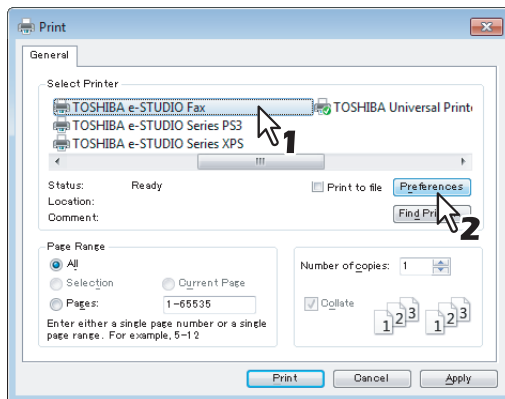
Print

General

Select Printer

TOSHIBA e-STUDIO Fax
TOSHIBA Universal Print
TOSHIBA e-STUDIO Series PS3
TOSHIBA e-STUDIO Series XPS

1

Status: Ready
Location:
Comment:

Print to file
Preferences
Find Pri

2

Page Range
All
Selection
Current Page
Pages: 1-65535
Enter either a single page number or a single page range. For example, 5-12

Number of copies: 1

Collate

1 2 3 1 2 3

Print Cancel Apply